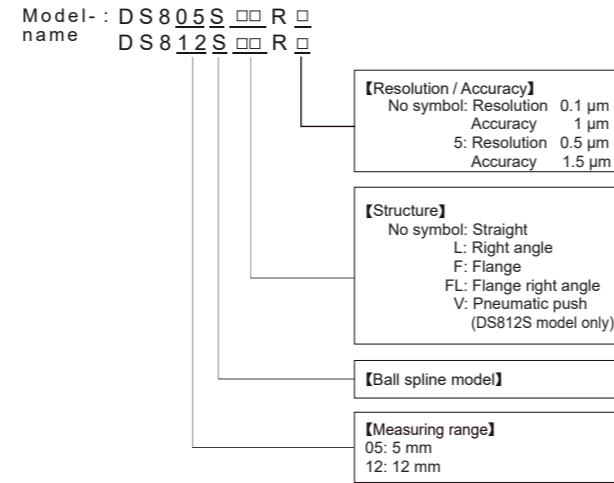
Model-name : DS805S□□R□
DS812S□□R□

【Resolution / Accuracy】
No symbol: Resolution 0.1 μm
Accuracy 1 μm
5: Resolution 0.5 μm
Accuracy 1.5 μm

【Structure】
No symbol: Straight
L: Right angle
F: Flange
FL: Flange right angle
V: Pneumatic push
(DS812S model only)

【Ball spline model】

【Measuring range】
05: 5 mm
12: 12 mm